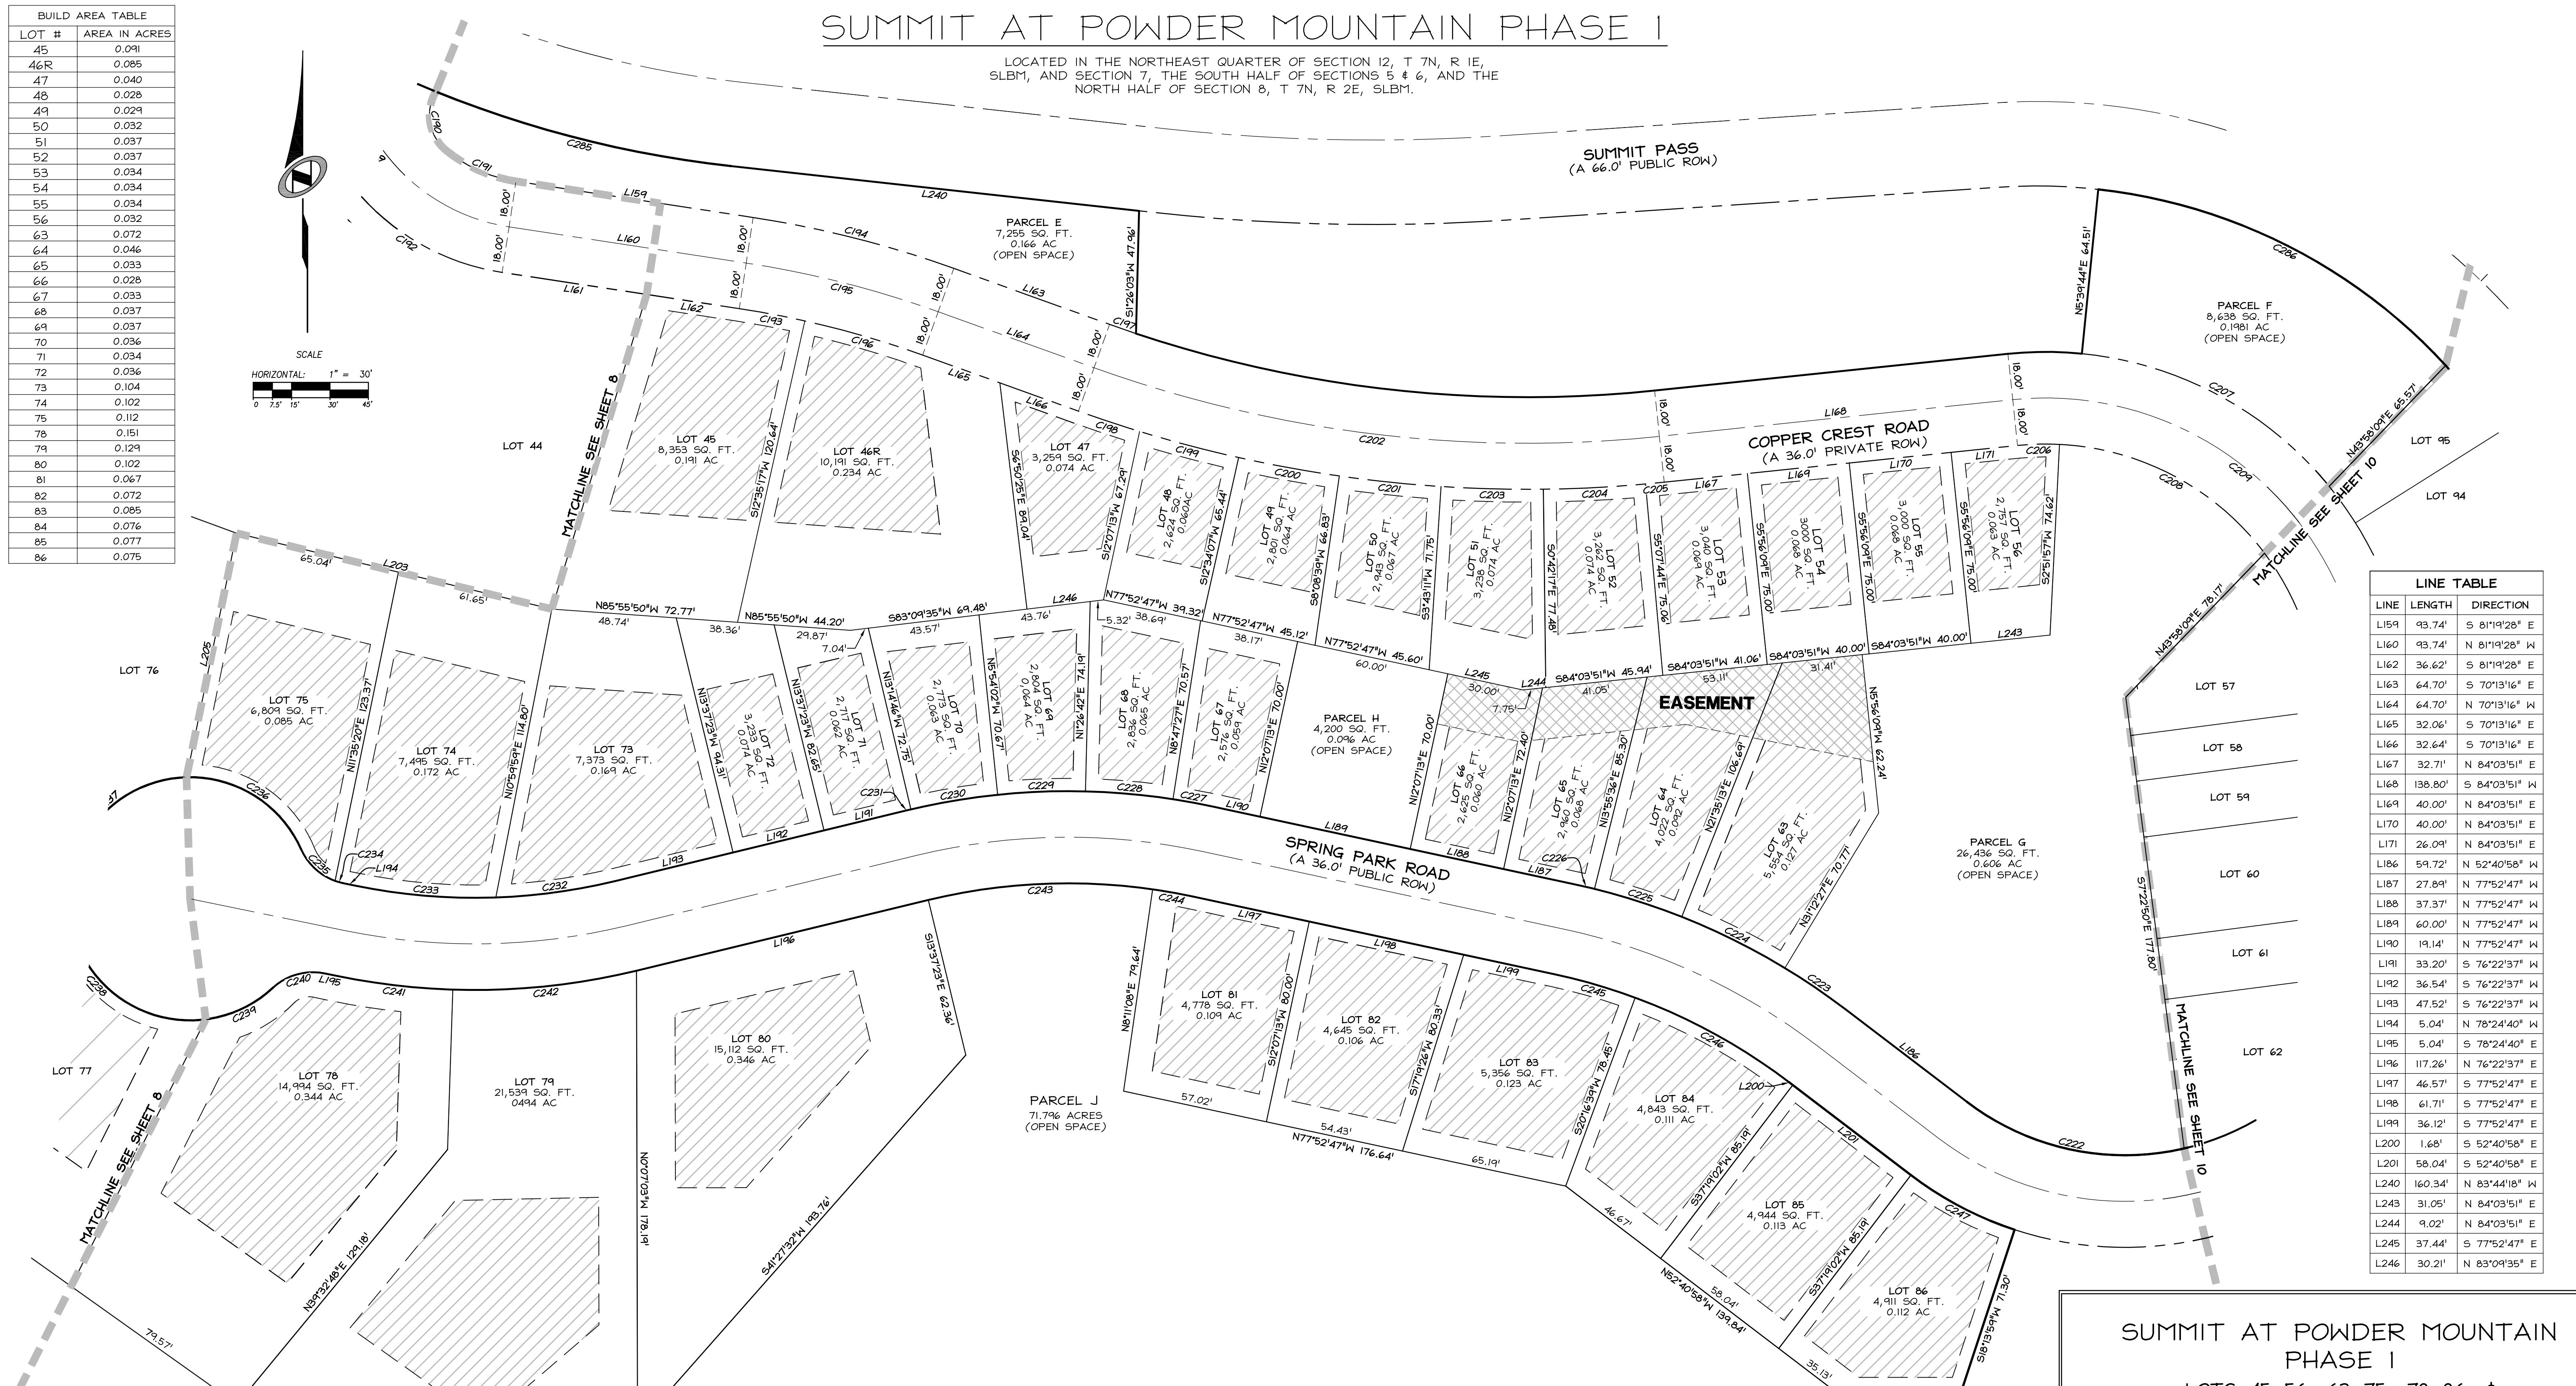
BUILD AREA TABLE

| LOT # | AREA IN ACRES |
|---|---|
| 45 | 0.091 |
| 46R | 0.085 |
| 47 | 0.040 |
| 48 | 0.028 |
| 49 | 0.029 |
| 50 | 0.032 |
| 51 | 0.037 |
| 52 | 0.037 |
| 53 | 0.034 |
| 54 | 0.034 |
| 55 | 0.034 |
| 56 | 0.032 |
| 63 | 0.072 |
| 64 | 0.046 |
| 65 | 0.033 |
| 66 | 0.028 |
| 67 | 0.033 |
| 68 | 0.037 |
| 69 | 0.037 |
| 70 | 0.036 |
| 71 | 0.034 |
| 72 | 0.036 |
| 73 | 0.104 |
| 74 | 0.102 |
| 75 | 0.112 |
| 78 | 0.151 |
| 79 | 0.129 |
| 80 | 0.102 |
| 81 | 0.067 |
| 82 | 0.072 |
| 83 | 0.085 |
| 84 | 0.076 |
| 85 | 0.077 |
| 86 | 0.075 |

SUMMIT AT POWDER MOUNTAIN PHASE 1

LOCATED IN THE NORTHEAST QUARTER OF SECTION 12, T 7N, R 1E, SLBM, AND SECTION 7, THE SOUTH HALF OF SECTIONS 5 & 6, AND THE NORTH HALF OF SECTION 8, T 7N, R 2E, SLBM.

SCALE
HORIZONTAL: 1" = 30'
0 7.5' 15' 30' 45'

SUMMIT PASS
(A 66.0' PUBLIC ROW)

PARCEL E
7,255 SQ. FT.
0.166 AC
(OPEN SPACE)

PARCEL F
8,638 SQ. FT.
0.1981 AC
(OPEN SPACE)

COPPER CREST ROAD
(A 36.0' PRIVATE ROW)

SPRING PARK ROAD
(A 36.0' PUBLIC ROW)

EASEMENT

LOT 44

LOT 45
8,353 SQ. FT.
0.191 AC

LOT 46R
10,191 SQ. FT.
0.234 AC

LOT 47
3,259 SQ. FT.
0.074 AC

LOT 48
2,624 SQ. FT.
0.060AC

LOT 49
2,801 SQ. FT.
0.064 AC

LOT 50
2,943 SQ. FT.
0.067 AC

LOT 51
3,238 SQ. FT.
0.074 AC

LOT 52
3,262 SQ. FT.
0.074 AC

LOT 53
3,040 SQ. FT.
0.069 AC

LOT 54
3000 SQ. FT.
0.068 AC

LOT 55
3,000 SQ. FT.
0.068 AC

LOT 56
2,757 SQ. FT.
0.063 AC

LOT 57
LOT 58
LOT 59
LOT 60
LOT 61
LOT 62

LOT 63
5,553 SQ. FT.
0.127 AC

LOT 64
4,022 SQ. FT.
0.092 AC

LOT 65
2,960 SQ. FT.
0.068 AC

LOT 66
2,625 SQ. FT.
0.060 AC

LOT 67
2,576 SQ. FT.
0.059 AC

LOT 68
2,836 SQ. FT.
0.065 AC

LOT 69
2,802 SQ. FT.
0.064 AC

LOT 70
2,773 SQ. FT.
0.063 AC

LOT 71
2,717 SQ. FT.
0.062 AC

LOT 72
3,233 SQ. FT.
0.074 AC

LOT 73
7,373 SQ. FT.
0.169 AC

LOT 74
7,495 SQ. FT.
0.172 AC

LOT 75
6,809 SQ. FT.
0.085 AC

LOT 76
LOT 77

LOT 78
14,994 SQ. FT.
0.344 AC

LOT 79
21,539 SQ. FT.
0494 AC

LOT 80
15,112 SQ. FT.
0.346 AC

LOT 81
4,778 SQ. FT.
0.109 AC

LOT 82
4,645 SQ. FT.
0.106 AC

LOT 83
5,356 SQ. FT.
0.123 AC

LOT 84
4,843 SQ. FT.
0.111 AC

LOT 85
4,944 SQ. FT.
0.113 AC

LOT 86
4,911 SQ. FT.
0.112 AC

LOT 94
LOT 95

PARCEL G
26,436 SQ. FT.
0.606 AC
(OPEN SPACE)

PARCEL H
4,200 SQ. FT.
0.096 AC
(OPEN SPACE)

PARCEL J
71.796 ACRES
(OPEN SPACE)

MATCHLINE SEE SHEET 8
MATCHLINE SEE SHEET 8
MATCHLINE SEE SHEET 10
MATCHLINE SEE SHEET 10

C190 C191 C192 C193 C194 C195 C196 C197 C198 C199 C200 C201 C202 C203 C204 C205 C206 C207 C208 C209 C222 C223 C224 C225 C226 C227 C228 C229 C230 C231 C232 C233 C234 C235 C236 C238 C239 C240 C241 C242 C243 C244 C245 C246 C247 C285 C286

L159 L160 L161 L162 L163 L164 L165 L166 L167 L168 L169 L170 L171 L186 L187 L188 L189 L190 L191 L192 L193 L194 L195 L196 L197 L198 L199 L200 L201 L203 L205 L240 L243 L244 L245 L246

18.00' 18.00' 18.00' 18.00' 18.00' 18.00' 18.00' 18.00' 18.00' 18.00' 18.00' 18.00'

S1°26'03"W 47.96'
N5°39'44"E 64.51'
N43°58'04"E 65.57'
N43°58'04"E 78.17'
S12°35'17"W 120.64'
S6°50'25"E 84.04'
S12°07'13"W 67.29'
S12°34'07"W 65.44'
S8°08'39"W 66.83'
S3°43'11"W 71.75'
S0°42'17"E 77.48'
S5°07'44"E 75.06'
S5°56'09"E 75.00'
S5°56'09"E 75.00'
S5°56'09"E 75.00'
S2°51'57"W 74.62'
N85°55'50"W 72.77'
48.74'
65.04'
61.65'
N85°55'50"W 44.20'
38.36'
29.87'
7.04'
S83°09'35"W 69.48'
43.57'
43.76'
N77°52'47"W 39.32'
5.32'
38.69'
N77°52'47"W 45.12'
38.17'
N77°52'47"W 45.60'
60.00'
30.00'
7.75'
S84°03'51"W 45.94'
41.05'
S84°03'51"W 41.06'
53.11'
S84°03'51"W 40.00'
31.41'
S84°03'51"W 40.00'
N5°56'09"W 62.24'
N11°35'20"E 123.37'
N10°59'59"E 114.80'
N13°37'23"W 94.31'
N13°37'23"W 82.65'
N13°14'46"W 72.75'
N5°54'02"W 70.67'
N1°26'42"E 74.19'
N8°47'21"E 70.57'
N12°07'13"E 70.00'
N12°07'13"E 70.00'
N12°07'13"E 72.40'
N13°55'36"E 85.30'
N21°35'13"E 106.69'
N31°12'27"E 70.77'
S7°22'50"E 177.80'
S13°37'23"E 62.36'
N8°11'08"E 79.64'
S12°07'13"W 80.00'
S17°19'26"W 80.33'
S20°16'39"W 78.45'
S37°19'02"W 85.19'
S37°19'02"W 85.19'
S18°13'59"W 71.30'
57.02'
54.43'
N77°52'47"W 176.64'
65.19'
46.67'
N52°40'58"W 139.84'
58.04'
35.13'
N0°07'03"W 178.19'
S41°27'32"W 193.76'
N39°32'48"E 129.18'
79.57'

LINE TABLE

| LINE | LENGTH | DIRECTION |
|---|---|---|
| L159 | 93.74' | S 81°19'28" E |
| L160 | 93.74' | N 81°19'28" W |
| L162 | 36.62' | S 81°19'28" E |
| L163 | 64.70' | S 70°13'16" E |
| L164 | 64.70' | N 70°13'16" W |
| L165 | 32.06' | S 70°13'16" E |
| L166 | 32.64' | S 70°13'16" E |
| L167 | 32.71' | N 84°03'51" E |
| L168 | 138.80' | S 84°03'51" W |
| L169 | 40.00' | N 84°03'51" E |
| L170 | 40.00' | N 84°03'51" E |
| L171 | 26.09' | N 84°03'51" E |
| L186 | 59.72' | N 52°40'58" W |
| L187 | 27.89' | N 77°52'47" W |
| L188 | 37.37' | N 77°52'47" W |
| L189 | 60.00' | N 77°52'47" W |
| L190 | 19.14' | N 77°52'47" W |
| L191 | 33.20' | S 76°22'37" W |
| L192 | 36.54' | S 76°22'37" W |
| L193 | 47.52' | S 76°22'37" W |
| L194 | 5.04' | N 78°24'40" W |
| L195 | 5.04' | S 78°24'40" E |
| L196 | 117.26' | N 76°22'37" E |
| L197 | 46.57' | S 77°52'47" E |
| L198 | 61.71' | S 77°52'47" E |
| L199 | 36.12' | S 77°52'47" E |
| L200 | 1.68' | S 52°40'58" E |
| L201 | 58.04' | S 52°40'58" E |
| L240 | 160.34' | N 83°44'18" W |
| L243 | 31.05' | N 84°03'51" E |
| L244 | 9.02' | N 84°03'51" E |
| L245 | 37.44' | S 77°52'47" E |
| L246 | 30.21' | N 83°09'35" E |

SUMMIT AT POWDER MOUNTAIN
PHASE 1
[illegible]